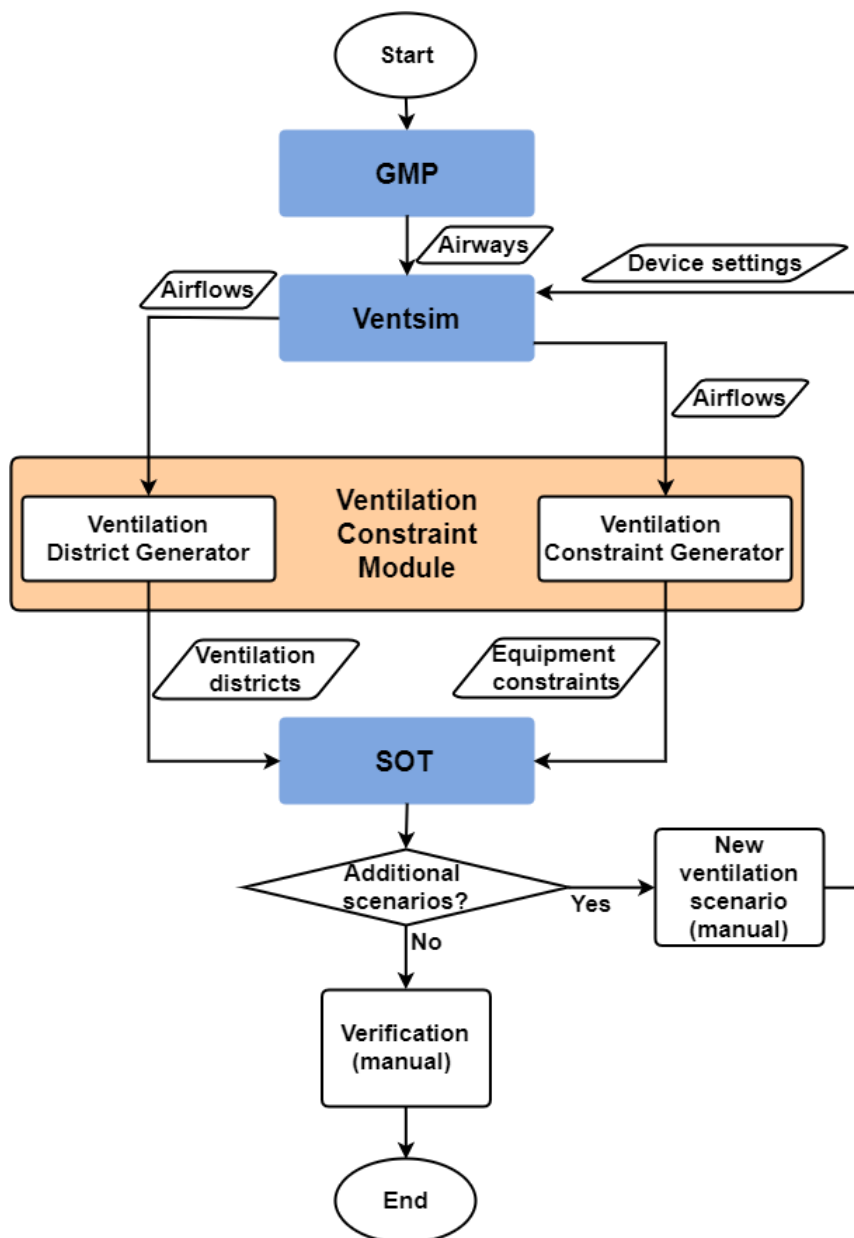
Start

GMP

Airways

Device settings

Airflows

Ventsim

Airflows

Ventilation Constraint Module

Ventilation District Generator

Ventilation Constraint Generator

Ventilation districts

Equipment constraints

SOT

Additional scenarios?

Yes

New ventilation scenario (manual)

No

Verification (manual)

End